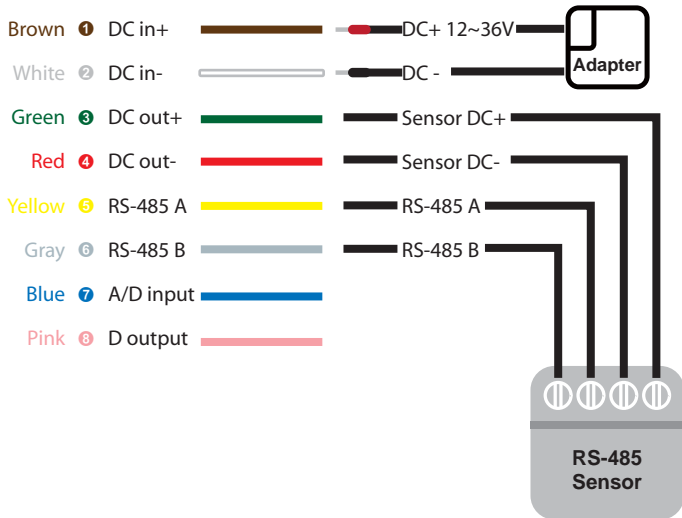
Brown ❶ DC in+
White ❷ DC in-
Green ❸ DC out+
Red ❹ DC out-
Yellow ❺ RS-485 A
Gray ❻ RS-485 B
Blue ❼ A/D input
Pink ❽ D output

DC+ 12~36V
DC -
Adapter

Sensor DC+
Sensor DC-
RS-485 A
RS-485 B

RS-485 Sensor